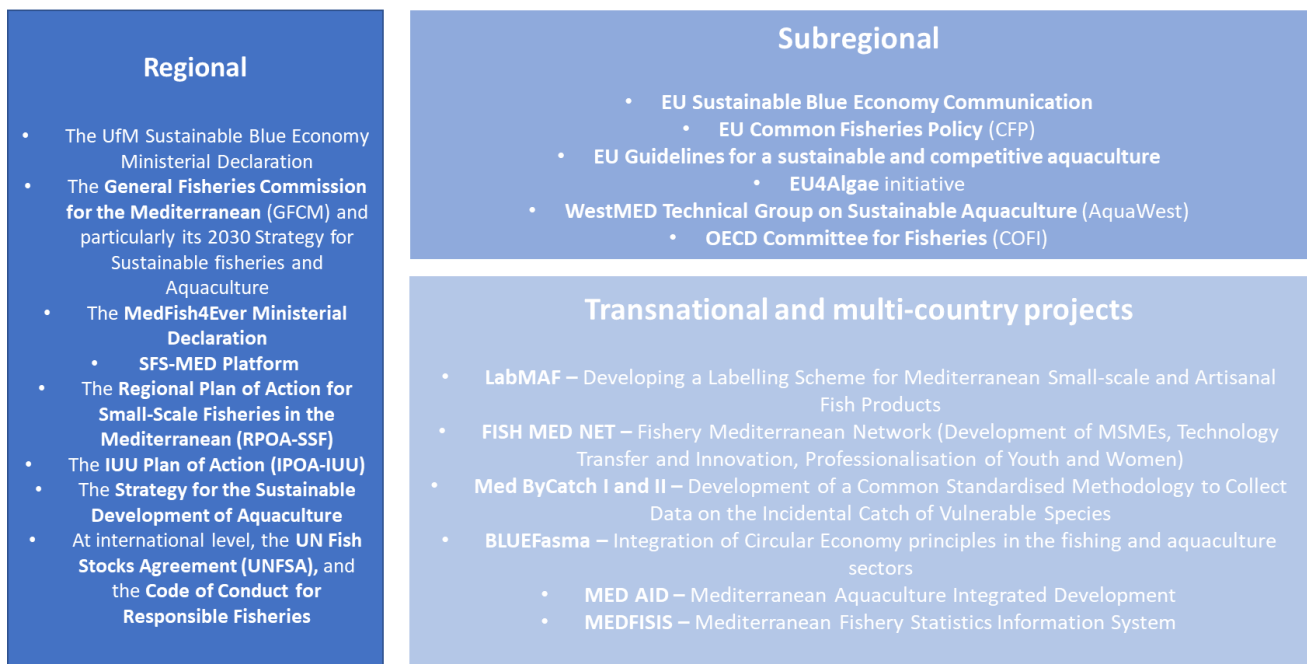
Regional

- The UfM Sustainable Blue Economy Ministerial Declaration
- The General Fisheries Commission for the Mediterranean (GFCM) and particularly its 2030 Strategy for Sustainable fisheries and Aquaculture
- The MedFish4Ever Ministerial Declaration
- SFS-MED Platform
- The Regional Plan of Action for Small-Scale Fisheries in the Mediterranean (RPOA-SSF)
- The IUU Plan of Action (IPOA-IUU)
- The Strategy for the Sustainable Development of Aquaculture
- At international level, the UN Fish Stocks Agreement (UNFSA), and the Code of Conduct for Responsible Fisheries

Subregional

- EU Sustainable Blue Economy Communication
- EU Common Fisheries Policy (CFP)
- EU Guidelines for a sustainable and competitive aquaculture
- EU4Algae initiative
- WestMED Technical Group on Sustainable Aquaculture (AquaWest)
- OECD Committee for Fisheries (COFI)

Transnational and multi-country projects

- LabMAF – Developing a Labelling Scheme for Mediterranean Small-scale and Artisanal Fish Products
- FISH MED NET – Fishery Mediterranean Network (Development of MSMEs, Technology Transfer and Innovation, Professionalisation of Youth and Women)
- Med ByCatch I and II – Development of a Common Standardised Methodology to Collect Data on the Incidental Catch of Vulnerable Species
- BLUEFasma – Integration of Circular Economy principles in the fishing and aquaculture sectors
- MED AID – Mediterranean Aquaculture Integrated Development
- MEDFISIS – Mediterranean Fishery Statistics Information System